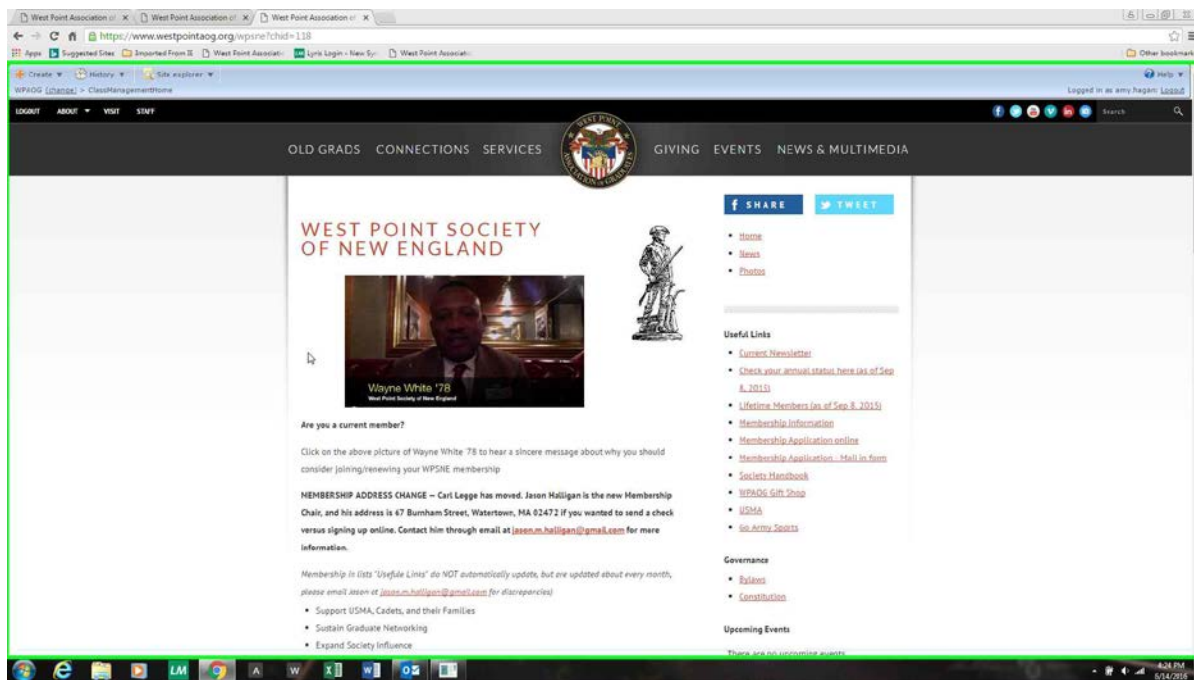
West Point Association of ×  West Point Association of ×  West Point Association of ×

https://www.westpointaog.org/wpsne?chid=118

Apps  Suggested Sites  Imported From IE  West Point Associatio  Lyris Login - New Sy  West Point Associatio  Other bookmarks

Create  History  Site explorer  Help
WPAOG (change) > ClassManagementHome  Logged in as amy hagan: Logout

LOGOUT  ABOUT  VISIT  STAFF  Search

OLD GRADS  CONNECTIONS  SERVICES  GIVING  EVENTS  NEWS & MULTIMEDIA

WEST POINT SOCIETY OF NEW ENGLAND

Wayne White '78
West Point Society of New England

Are you a current member?

Click on the above picture of Wayne White '78 to hear a sincere message about why you should consider joining/renewing your WPSNE membership

MEMBERSHIP ADDRESS CHANGE – Carl Legge has moved. Jason Halligan is the new Membership Chair, and his address is 67 Burnham Street, Watertown, MA 02472 if you wanted to send a check versus signing up online. Contact him through email at jason.m.halligan@gmail.com for more information.

Membership in lists "Usefule Links" do NOT automatically update, but are updated about every month, please email Jason at jason.m.halligan@gmail.com for discrepancies)

• Support USMA, Cadets, and their Families
• Sustain Graduate Networking
• Expand Society Influence

SHARE  TWEET

• Home
• News
• Photos

Useful Links
• Current Newsletter
• Check your annual status here (as of Sep 8, 2015)
• Lifetime Members (as of Sep 8, 2015)
• Membership Information
• Membership Application online
• Membership Application - Mail in form
• Society Handbook
• WPAOG Gift Shop
• USMA
• Go Army Sports

Governance
• Bylaws
• Constitution

Upcoming Events
There are no upcoming events

4:24 PM
5/14/2016